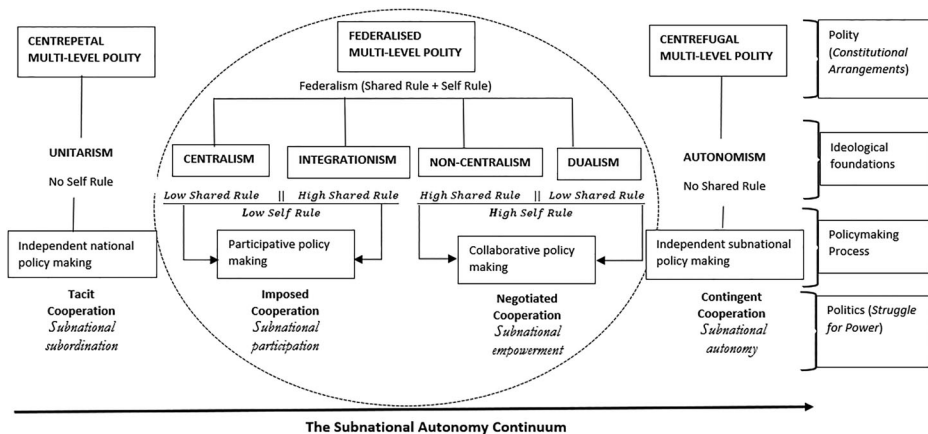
CENTREPETAL MULTI-LEVEL POLITY

FEDERALISED MULTI-LEVEL POLITY

CENTREFUGAL MULTI-LEVEL POLITY

Polity (*Constitutional Arrangements*)

Federalism (Shared Rule + Self Rule)

UNITARISM

No Self Rule

CENTRALISM

INTEGRATIONISM

NON-CENTRALISM

DUALISM

AUTONOMISM

No Shared Rule

Ideological foundations

*Low Shared Rule* || *High Shared Rule*

*Low Self Rule*

*High Shared Rule* || *Low Shared Rule*

*High Self Rule*

Independent national policy making

Participative policy making

Collaborative policy making

Independent subnational policy making

Policymaking Process

Tacit Cooperation *Subnational subordination*

Imposed Cooperation *Subnational participation*

Negotiated Cooperation *Subnational empowerment*

Contingent Cooperation *Subnational autonomy*

Politics (*Struggle for Power*)

The Subnational Autonomy Continuum